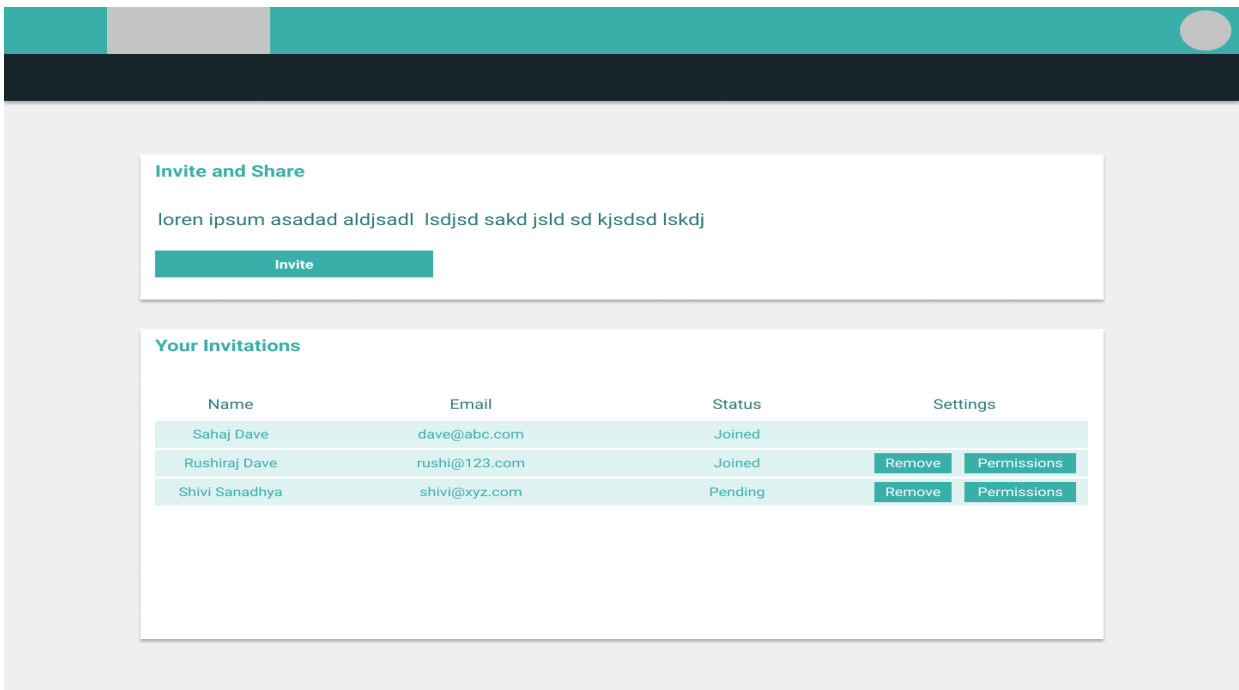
Invite and Share

loren ipsum asadad aldjsadl lsdjsd sakd jsld sd kjsdsd lskdj

Invite

Your Invitations

| Name | Email | Status | Settings |
|---|---|---|---|
| Sahaj Dave | dave@abc.com | Joined | |
| Rushiraj Dave | rushi@123.com | Joined | Remove Permissions |
| Shivi Sanadhya | shivi@xyz.com | Pending | Remove Permissions |